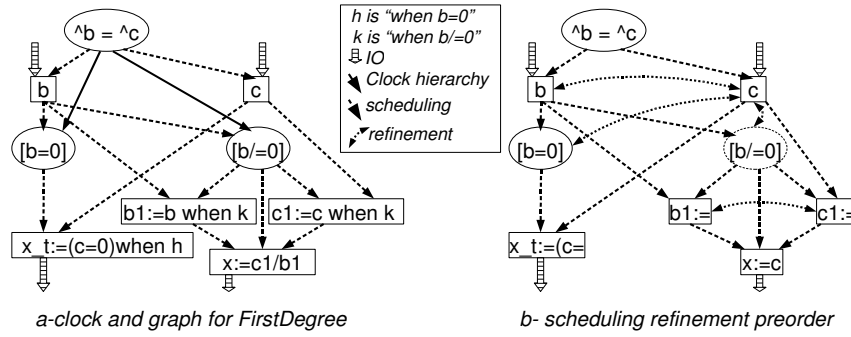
^b = ^c

b

c

[b=0]

[b/=0]

b1:=b when k

c1:=c when k

x_t:=(c=0)when h

x:=c1/b1

h is "when b=0"
k is "when b/=0"
IO
Clock hierarchy
scheduling
refinement

^b = ^c

b

c

[b=0]

[b/=0]

b1:=

c1:=

x_t:=(c=

x:=c

a-clock and graph for FirstDegree

b- scheduling refinement preorder